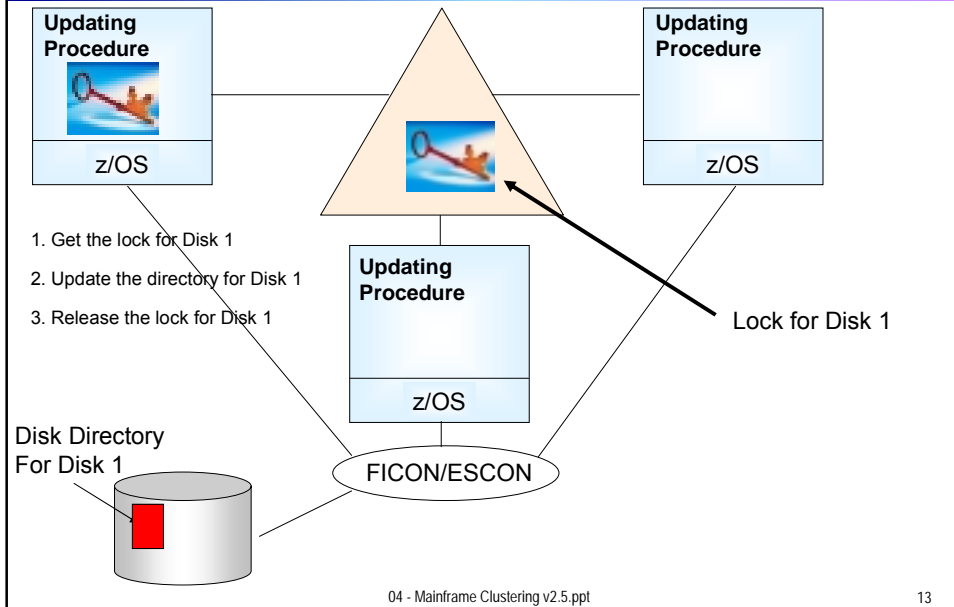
Updating Procedure

z/OS

Updating Procedure

z/OS

1. Get the lock for Disk 1

2. Update the directory for Disk 1

3. Release the lock for Disk 1

Updating Procedure

z/OS

Lock for Disk 1

Disk Directory For Disk 1

FICON/ESCON

04 - Mainframe Clustering v2.5.ppt

13